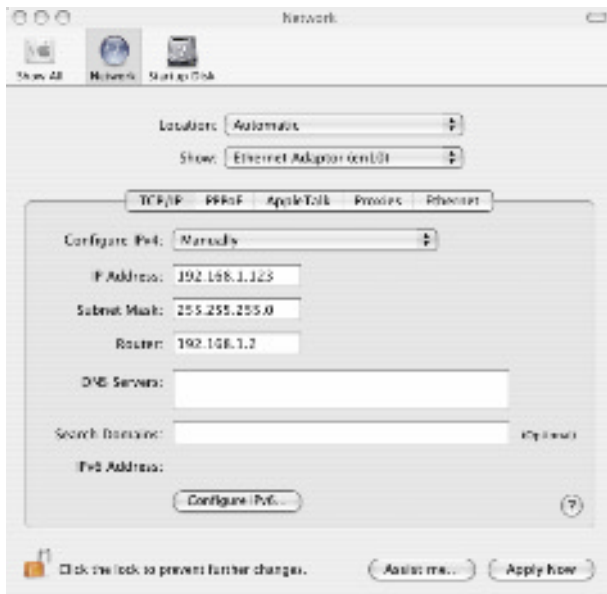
Network

Show All Network Startup Disk

Location: Automatic

Show: Ethernet Adaptor (en0)

TCP/IP PPPoE AppleTalk Proxies Ethernet

Configure IPv4: Manually

IP Address: 192.168.1.123

Subnet Mask: 255.255.255.0

Router: 192.168.1.2

DNS Servers:

Search Domains: (Optional)

IPv6 Address:

Configure IPv6...

?

Click the lock to prevent further changes.

Assist me... Apply Now